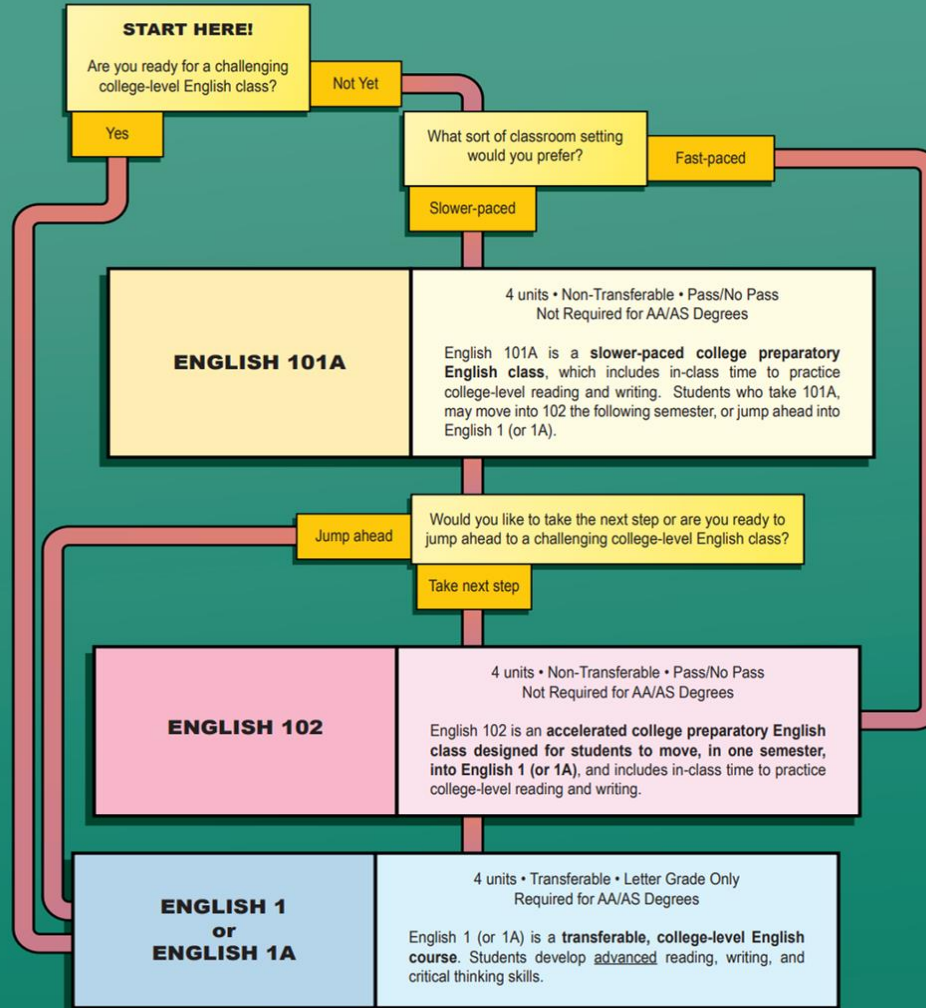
START HERE!

Are you ready for a challenging college-level English class?

Not Yet

Yes

What sort of classroom setting would you prefer?

Fast-paced

Slower-paced

ENGLISH 101A

4 units • Non-Transferable • Pass/No Pass
Not Required for AA/AS Degrees

English 101A is a slower-paced college preparatory English class, which includes in-class time to practice college-level reading and writing. Students who take 101A, may move into 102 the following semester, or jump ahead into English 1 (or 1A).

Jump ahead

Would you like to take the next step or are you ready to jump ahead to a challenging college-level English class?

Take next step

ENGLISH 102

4 units • Non-Transferable • Pass/No Pass
Not Required for AA/AS Degrees

English 102 is an accelerated college preparatory English class designed for students to move, in one semester, into English 1 (or 1A), and includes in-class time to practice college-level reading and writing.

ENGLISH 1
or
ENGLISH 1A

4 units • Transferable • Letter Grade Only
Required for AA/AS Degrees

English 1 (or 1A) is a transferable, college-level English course. Students develop advanced reading, writing, and critical thinking skills.